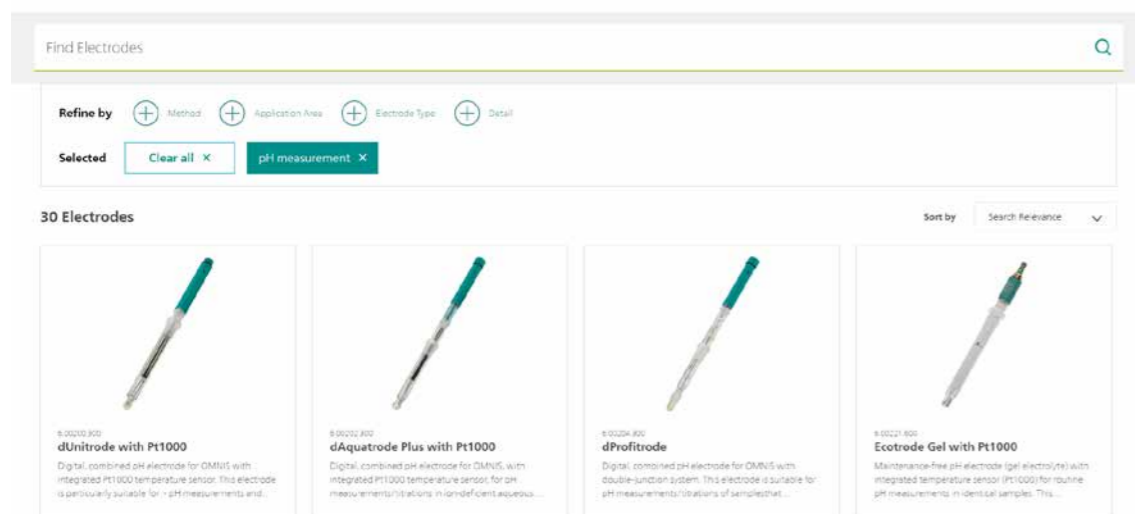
Find Electrodes

Refine by Method Application Area Electrode Type Detail

Selected Clear all × pH measurement ×

30 Electrodes

Sort by Search Relevance

6.00200.300
dUnitrode with Pt1000
Digital, combined pH electrode for OMNIS with integrated Pt1000 temperature sensor. This electrode is particularly suitable for: - pH measurements and...

6.00202.300
dAquatrode Plus with Pt1000
Digital, combined pH electrode for OMNIS, with integrated Pt1000 temperature sensor, for pH measurements/titrations in ion-deficient aqueous...

6.00204.800
dProfitrode
Digital, combined pH electrode for OMNIS with double-junction system. This electrode is suitable for pH measurements/titrations of samples that...

6.00221.600
Ecotrode Gel with Pt1000
Maintenance-free pH electrode (gel electrolyte) with integrated temperature sensor (Pt1000) for routine pH measurements in identical samples. This...